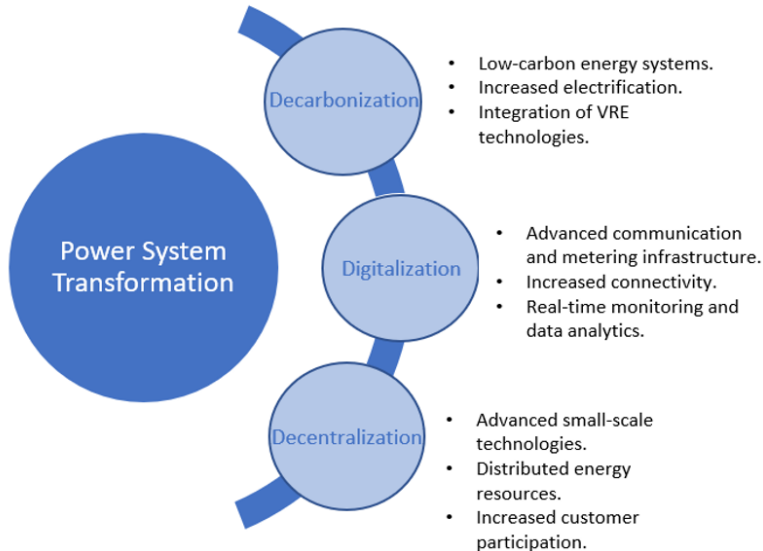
Power System Transformation

Decarbonization

- Low-carbon energy systems.
- Increased electrification.
- Integration of VRE technologies.

Digitalization

- Advanced communication and metering infrastructure.
- Increased connectivity.
- Real-time monitoring and data analytics.

Decentralization

- Advanced small-scale technologies.
- Distributed energy resources.
- Increased customer participation.